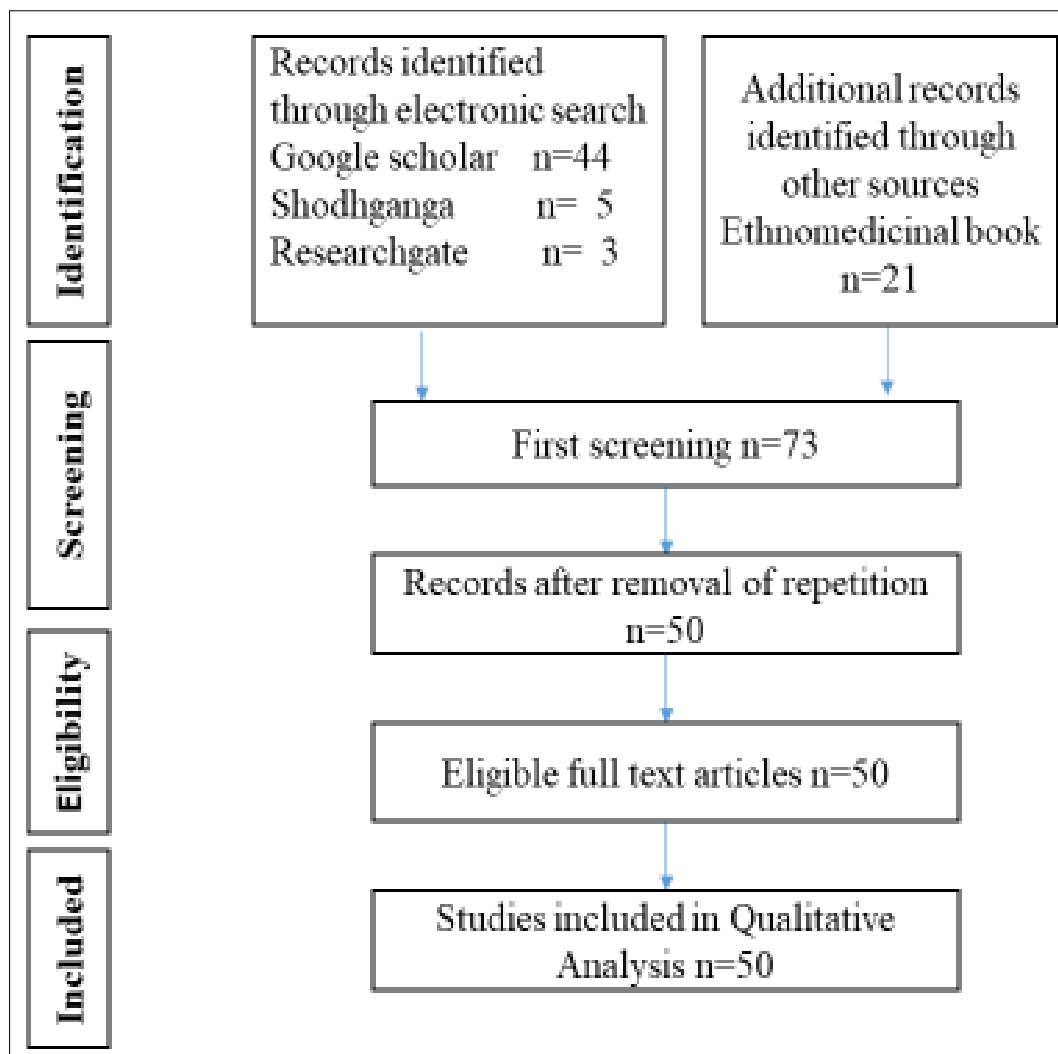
Identification

Records identified through electronic search
Google scholar n=44
Shodhganga n= 5
Researchgate n= 3

Additional records identified through other sources
Ethnomedicinal book n=21

Screening

First screening n=73

Records after removal of repetition n=50

Eligibility

Eligible full text articles n=50

Included

Studies included in Qualitative Analysis n=50